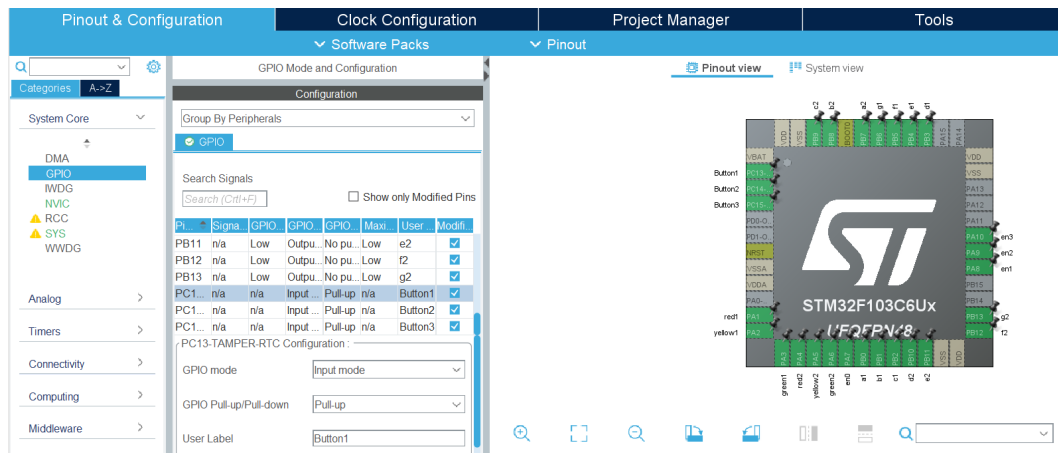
Pinout & Configuration | Clock Configuration | Project Manager | Tools

Software Packs | Pinout

Categories | A->Z

System Core

DMA
GPIO
IWDG
NVIC
RCC
SYS
WWDG

Analog

Timers

Connectivity

Computing

Middleware

GPIO Mode and Configuration

Configuration

Group By Peripherals

GPIO

Search Signals

Search (Crtl+F)

Show only Modified Pins

| Pi... | Signa... | GPIO... | GPIO... | GPIO... | Maxi... | User ... | Modifi... |
|---|---|---|---|---|---|---|---|
| PB11 | n/a | Low | Outpu... | No pu... | Low | e2 | ☑ |
| PB12 | n/a | Low | Outpu... | No pu... | Low | f2 | ☑ |
| PB13 | n/a | Low | Outpu... | No pu... | Low | g2 | ☑ |
| PC1... | n/a | n/a | Input ... | Pull-up | n/a | Button1 | ☑ |
| PC1... | n/a | n/a | Input ... | Pull-up | n/a | Button2 | ☑ |
| PC1... | n/a | n/a | Input ... | Pull-up | n/a | Button3 | ☑ |

PC13-TAMPER-RTC Configuration :

GPIO mode | Input mode

GPIO Pull-up/Pull-down | Pull-up

User Label | Button1

Pinout view | System view

c2 b2 g1 f1 e1 d1

VDD VSS PB9 PB8 BOOT0 PB7 PB6 PB5 PB4 PB3 PA15 PA14

Button1 Button2 Button3

VBAT PC13-... PC14-... PC15-... PD0-O... PD1-O... NRST VSSA VDDA PA0-... PA1 PA2

red1 yellow1

VDD VSS PA13 PA12 PA11 PA10 PA9 PA8 PB15 PB14 PB13 PB12

en3 en2 en1 g2 f2

STM32F103C6Ux
UFQFPN48

PA3 PA4 PA5 PA6 PA7 PB0 PB1 PB2 PB10 PB11 VSS VDD

green1 red2 yellow2 green2 en0 a1 b1 c1 d2 e2